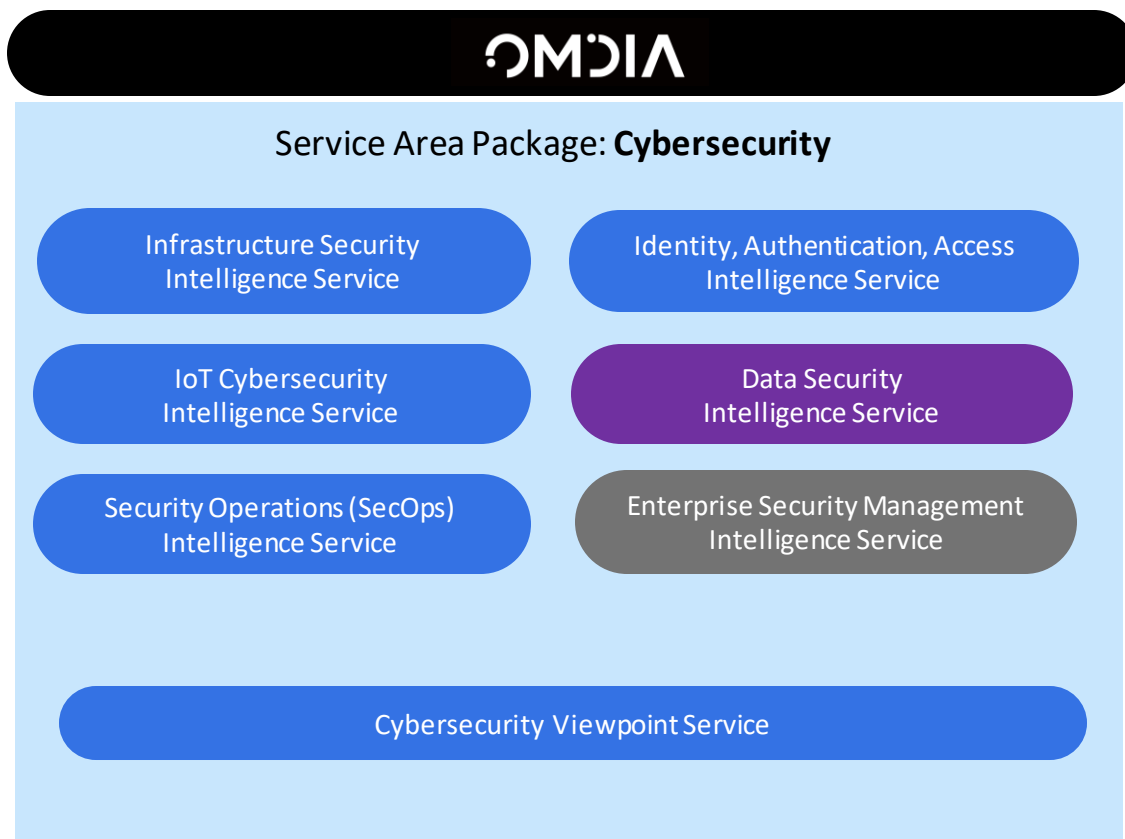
OMDIA

Service Area Package: **Cybersecurity**

Infrastructure Security Intelligence Service

Identity, Authentication, Access Intelligence Service

IoT Cybersecurity Intelligence Service

Data Security Intelligence Service

Security Operations (SecOps) Intelligence Service

Enterprise Security Management Intelligence Service

Cybersecurity Viewpoint Service